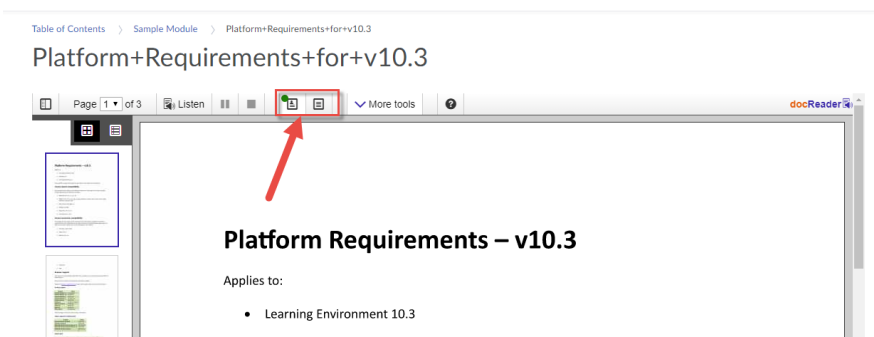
Table of Contents 〉 Sample Module 〉 Platform+Requirements+for+v10.3

Platform+Requirements+for+v10.3

Page 1 of 3 Listen More tools docReader

Platform Requirements – v10.3

Applies to:

• Learning Environment 10.3